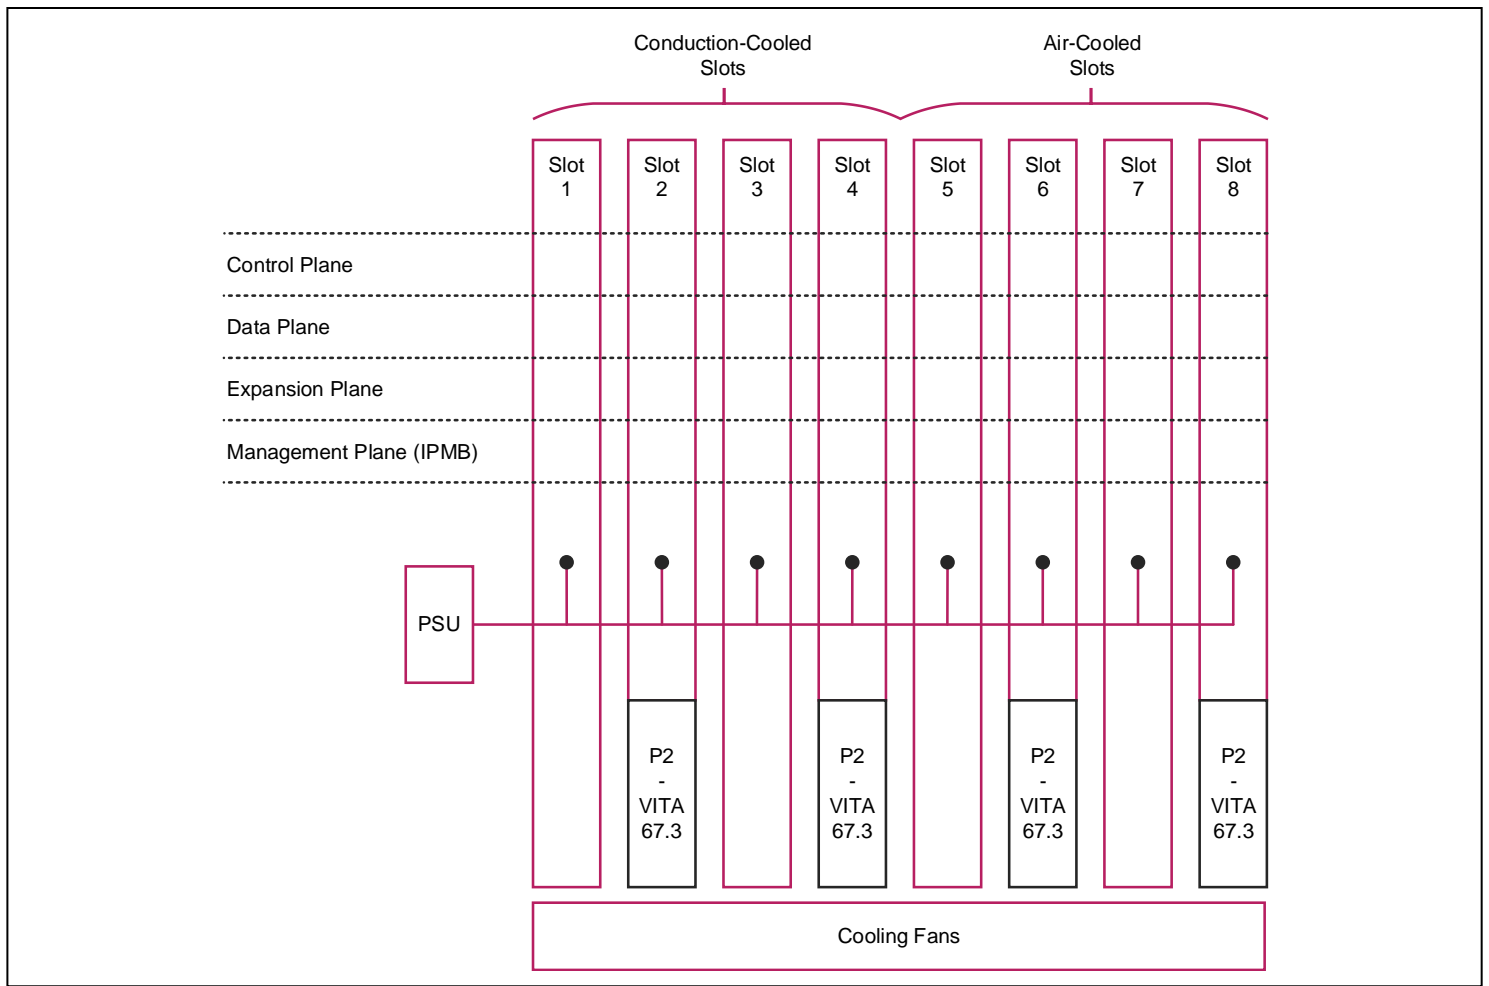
Conduction-Cooled Slots

Air-Cooled Slots

Slot 1

Slot 2

Slot 3

Slot 4

Slot 5

Slot 6

Slot 7

Slot 8

Control Plane

Data Plane

Expansion Plane

Management Plane (IPMB)

PSU

P2 - VITA 67.3

P2 - VITA 67.3

P2 - VITA 67.3

P2 - VITA 67.3

Cooling Fans